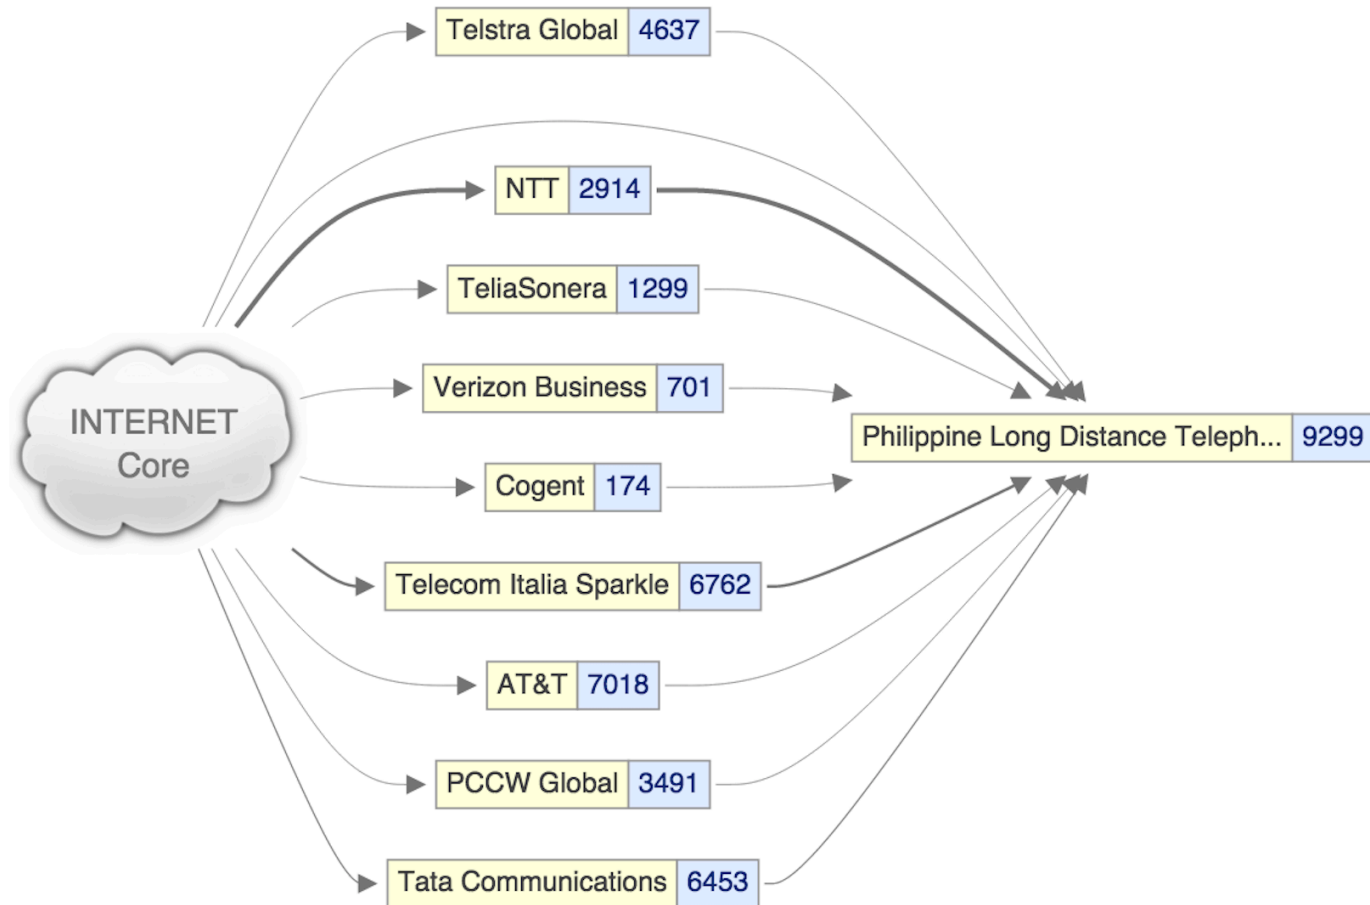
Telstra Global 4637

NTT 2914

TeliaSonera 1299

INTERNET Core

Verizon Business 701

Philippine Long Distance Teleph... 9299

Cogent 174

Telecom Italia Sparkle 6762

AT&T 7018

PCCW Global 3491

Tata Communications 6453